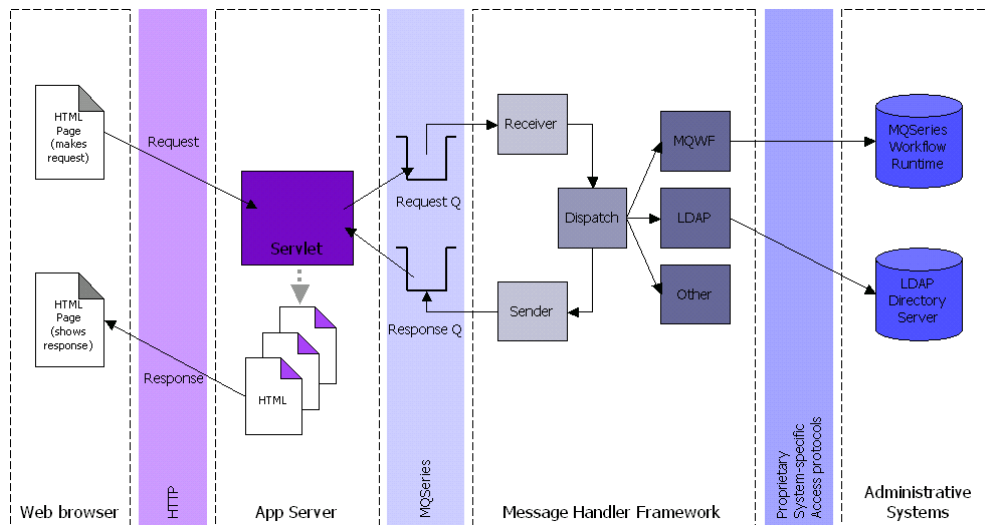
HTML Page (makes request)

Request

HTML Page (shows response)

Response

Servlet

HTML

Request Q

Response Q

Receiver

Dispatch

Sender

MQWF

LDAP

Other

MQSeries Workflow Runtime

LDAP Directory Server

Web browser

HTTP

App Server

MQSeries

Message Handler Framework

Proprietary System-specific Access protocols

Administrative Systems